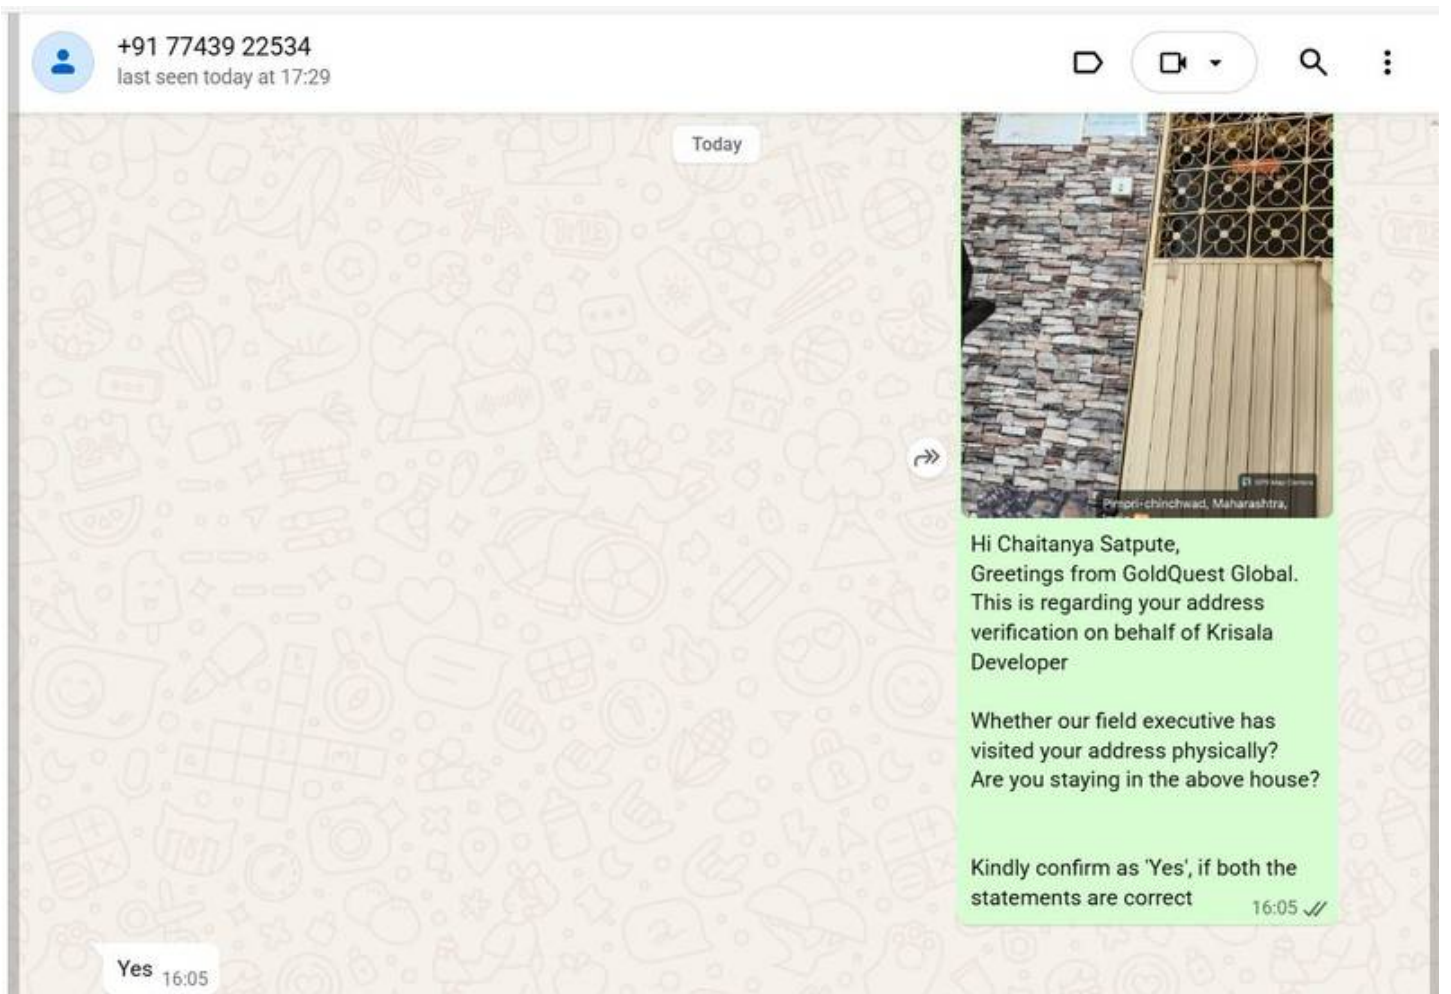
+91 77439 22534
last seen today at 17:29

Today

Pimpri-chinchwad, Maharashtra,

Hi Chaitanya Satpute,
Greetings from GoldQuest Global.
This is regarding your address verification on behalf of Krisala Developer

Whether our field executive has visited your address physically?
Are you staying in the above house?

Kindly confirm as 'Yes', if both the statements are correct 16:05

Yes 16:05